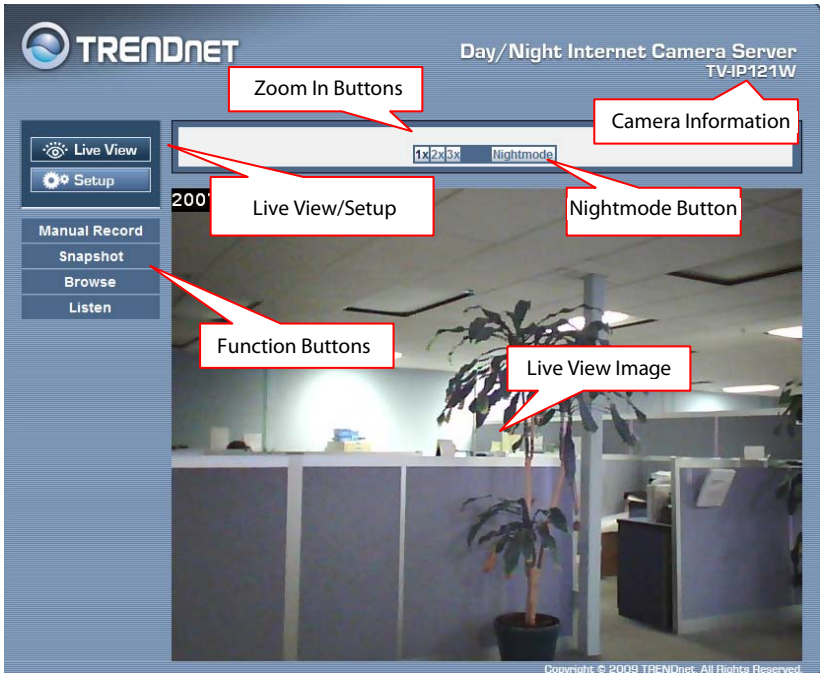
TRENDnet

Day/Night Internet Camera Server
TV-IP121W

Zoom In Buttons

Camera Information

Live View

Setup

1x 2x 3x Nightmode

Live View/Setup

Nightmode Button

200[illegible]

Manual Record
Snapshot
Browse
Listen

Function Buttons

Live View Image

Copyright © 2009 TRENDnet. All Rights Reserved.